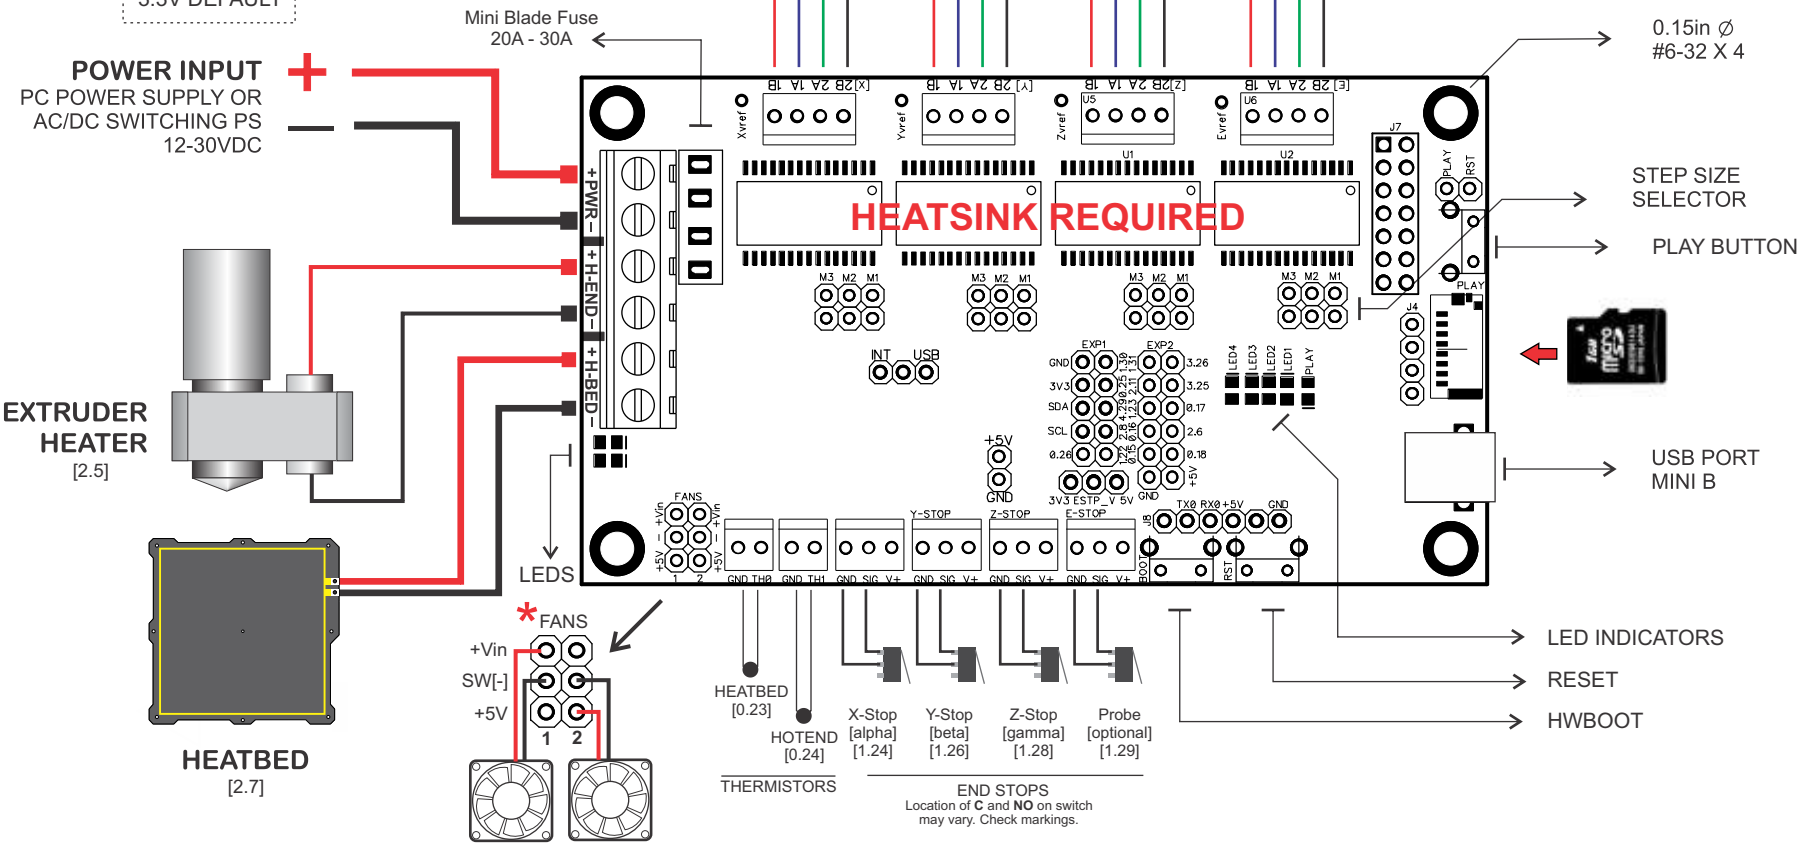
3.3V DEFAULT

Mini Blade Fuse
20A - 30A

0.15in ∅
#6-32 X 4

POWER INPUT
PC POWER SUPPLY OR
AC/DC SWITCHING PS
12-30VDC

+
−

1B 1A 2A 2B [X]
1B 1A 2A 2B [Y]
1B 1A 2A 2B [Z]
1B 1A 2A 2B [E]

Xvref
Yvref
Zvref
Evref
U5
U6
U1
U2
J7
PLAY
RST

+PWR−
+H-END−
+H-BED−

HEATSINK REQUIRED

STEP SIZE
SELECTOR

PLAY BUTTON

M3 M2 M1
M3 M2 M1
M3 M2 M1
M3 M2 M1

INT USB

EXP1
EXP2
GND
3V3
SDA
SCL
0.26
3.26
3.25
0.17
2.6
0.18
+5V
GND
LED4
LED3
LED2
LED1
PLAY
J4
PLAY

EXTRUDER
HEATER
[2.5]

+5V
GND
3V3 ESTP_V 5V
GND

USB PORT
MINI B

FANS
+Vin
+Vin
+5V
+5V
1 2
Y-STOP
Z-STOP
E-STOP
TX0 RX0 +5V
GND
J8
BOOT
RST

LEDS

GND TH0
GND TH1
GND SIG V+
GND SIG V+
GND SIG V+
GND SIG V+

LED INDICATORS

RESET

HWBOOT

HEATBED
[2.7]

* FANS
+Vin
SW[-]
+5V
1 2

HEATBED
[0.23]

HOTEND
[0.24]

THERMISTORS

X-Stop
[alpha]
[1.24]

Y-Stop
[beta]
[1.26]

Z-Stop
[gamma]
[1.28]

Probe
[optional]
[1.29]

END STOPS
Location of C and NO on switch
may vary. Check markings.